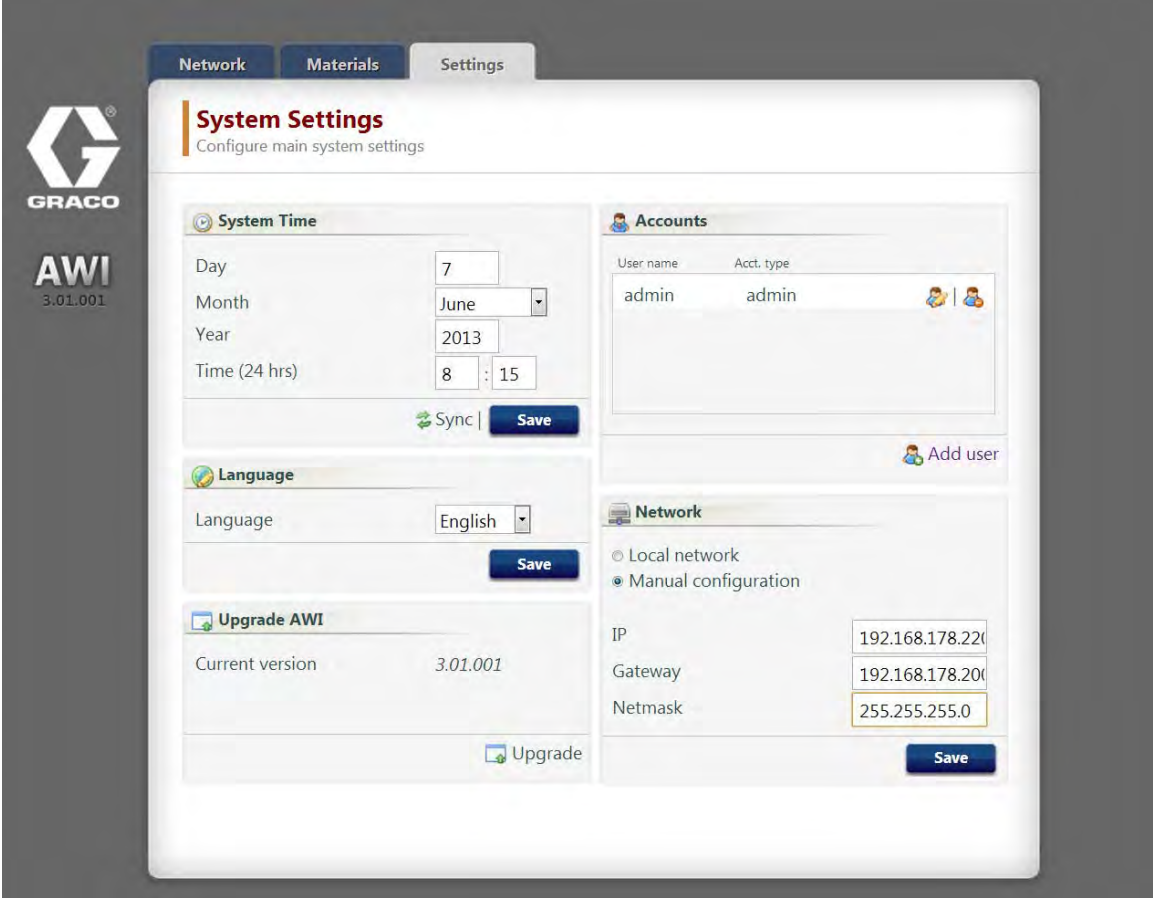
Network Materials Settings

GRACO

AWI
3.01.001

System Settings
Configure main system settings

System Time

| | |
|---|---|
| Day | 7 |
| Month | June |
| Year | 2013 |
| Time (24 hrs) | 8 : 15 |

Sync | Save

Language

Language English

Save

Upgrade AWI

Current version 3.01.001

Upgrade

Accounts

| User name | Acct. type |
|---|---|
| admin | admin |

Add user

Network

Local network
Manual configuration

| | |
|---|---|
| IP | 192.168.178.22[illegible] |
| Gateway | 192.168.178.20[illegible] |
| Netmask | 255.255.255.0 |

Save